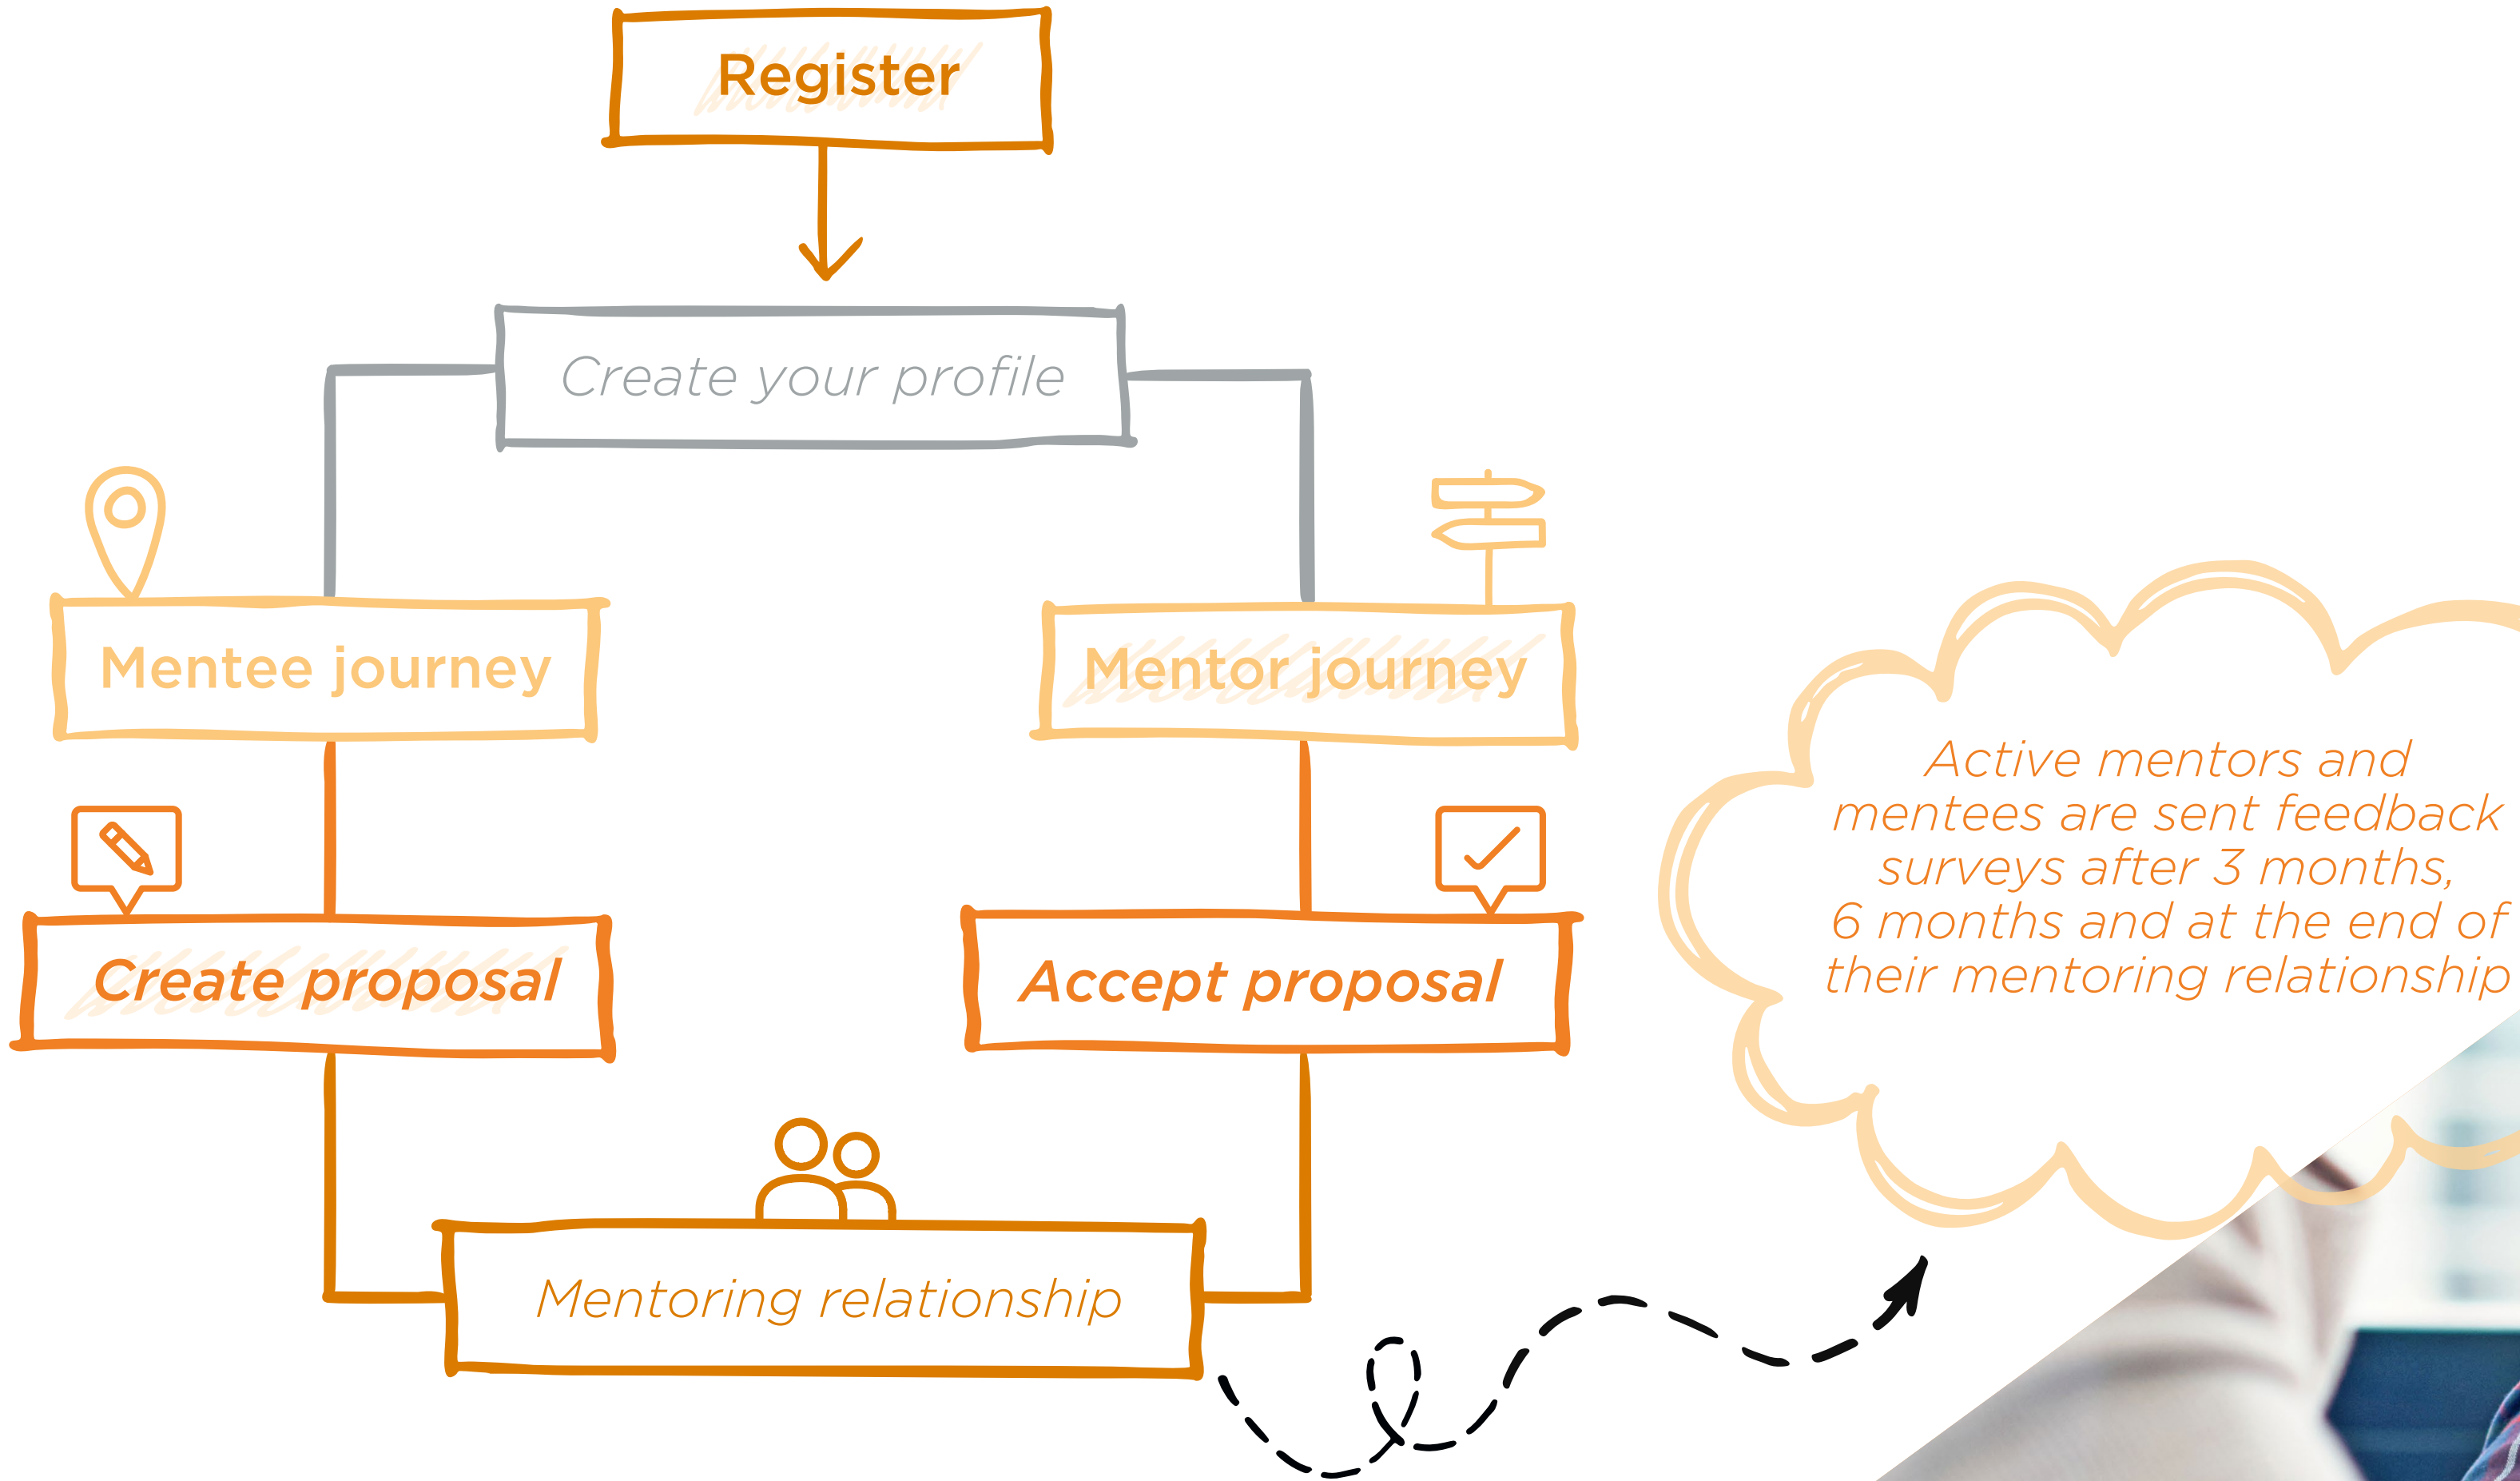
Register

Create your profile

Mentee journey

Mentor journey

Create proposal

Accept proposal

Mentoring relationship

Active mentors and mentees are sent feedback surveys after 3 months, 6 months and at the end of their mentoring relationship